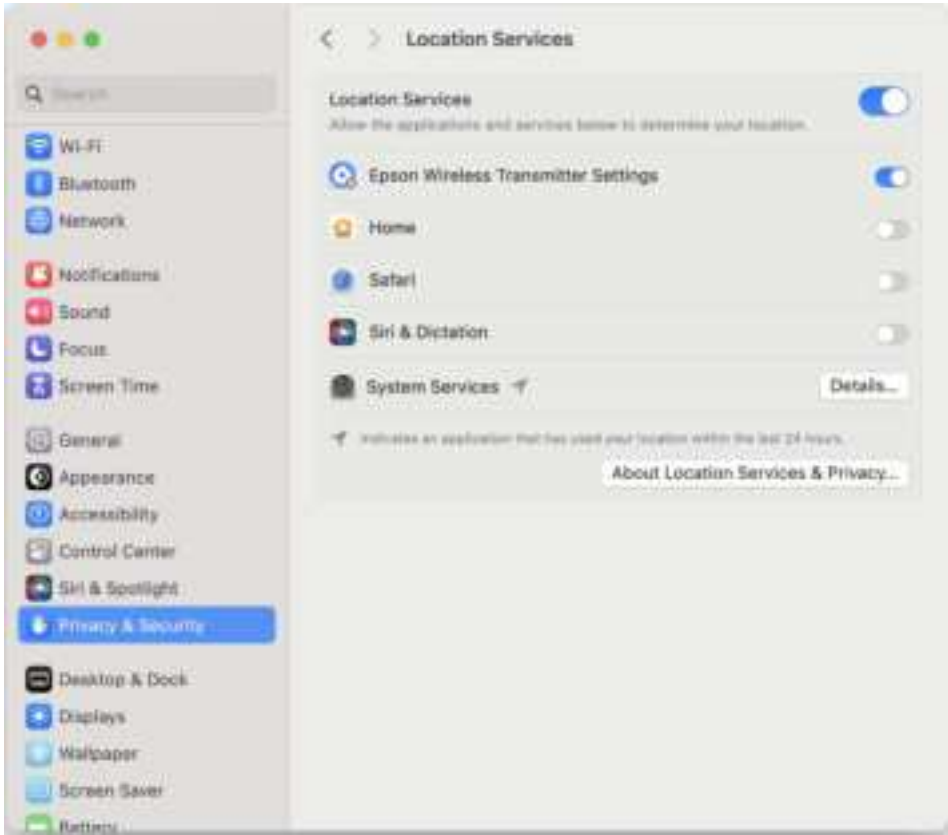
Search

Wi-Fi
Bluetooth
Network

Notifications
Sound
Focus
Screen Time

General
Appearance
Accessibility
Control Center
Siri & Spotlight
Privacy & Security

Desktop & Dock
Displays
Wallpaper
Screen Saver
Battery

Location Services

Location Services
Allow the applications and services below to determine your location.

Epson Wireless Transmitter Settings

Home

Safari

Siri & Dictation

System Services

Details...

Indicates an application that has used your location within the last 24 hours.

About Location Services & Privacy...